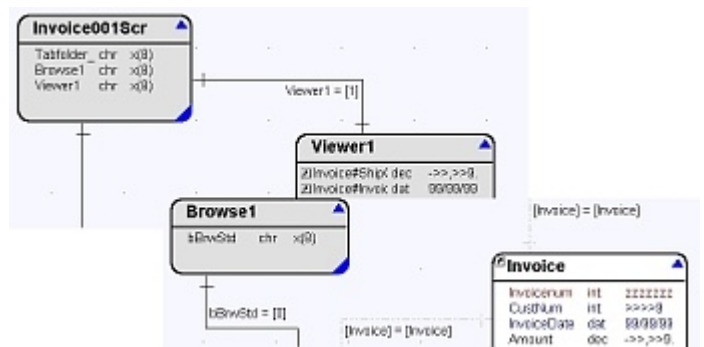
Invoice001Scr
Tabfolder_ chr x(8)
Browse1 chr x(8)
Viewer1 chr x(8)

Viewer1 = [1]

Viewer1
Invoice#ShipC dec ->>,>>9.
Invoice#Invoic dat 99/99/99

Browse1
bBrwStd chr x(8)

[Invoice] = [Invoice]

Invoice
Invoicenum int zzzzzzz
CustNum int >>>>9
InvoiceDate dat 99/99/99
Amount dec ->>,>>9.

bBrwStd = [8]

[Invoice] = [Invoice]